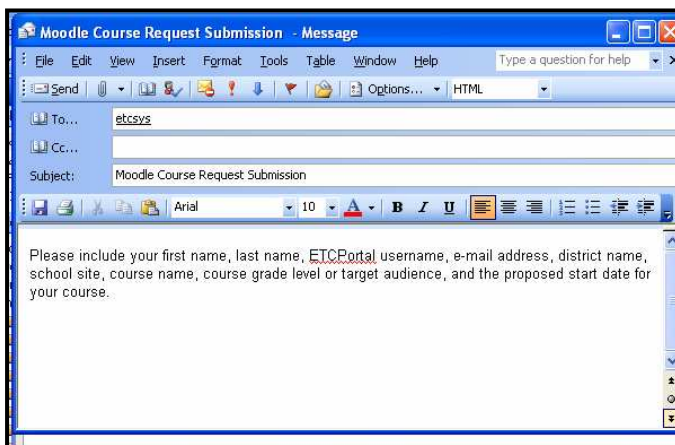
Moodle Course Request Submission - Message

File Edit View Insert Format Tools Table Window Help

Type a question for help

Send

Options...

HTML

To... etcsys

Cc...

Subject: Moodle Course Request Submission

Arial

10

A

B I U

Please include your first name, last name, ETCPortal username, e-mail address, district name, school site, course name, course grade level or target audience, and the proposed start date for your course.